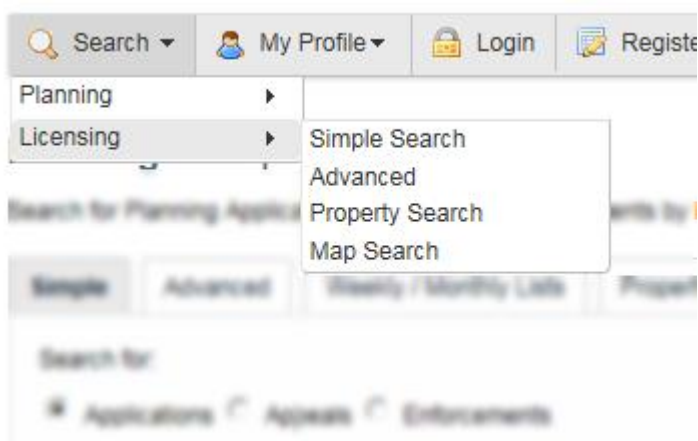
Search ▾ My Profile ▾ Login Registe

Planning
Licensing

Simple Search
Advanced
Property Search
Map Search

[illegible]

Search for Planning Applica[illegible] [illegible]ents by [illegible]

Simple Advanced Weekly / Monthly Lists Propert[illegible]

Search for:

Applications Appeals Enforcements